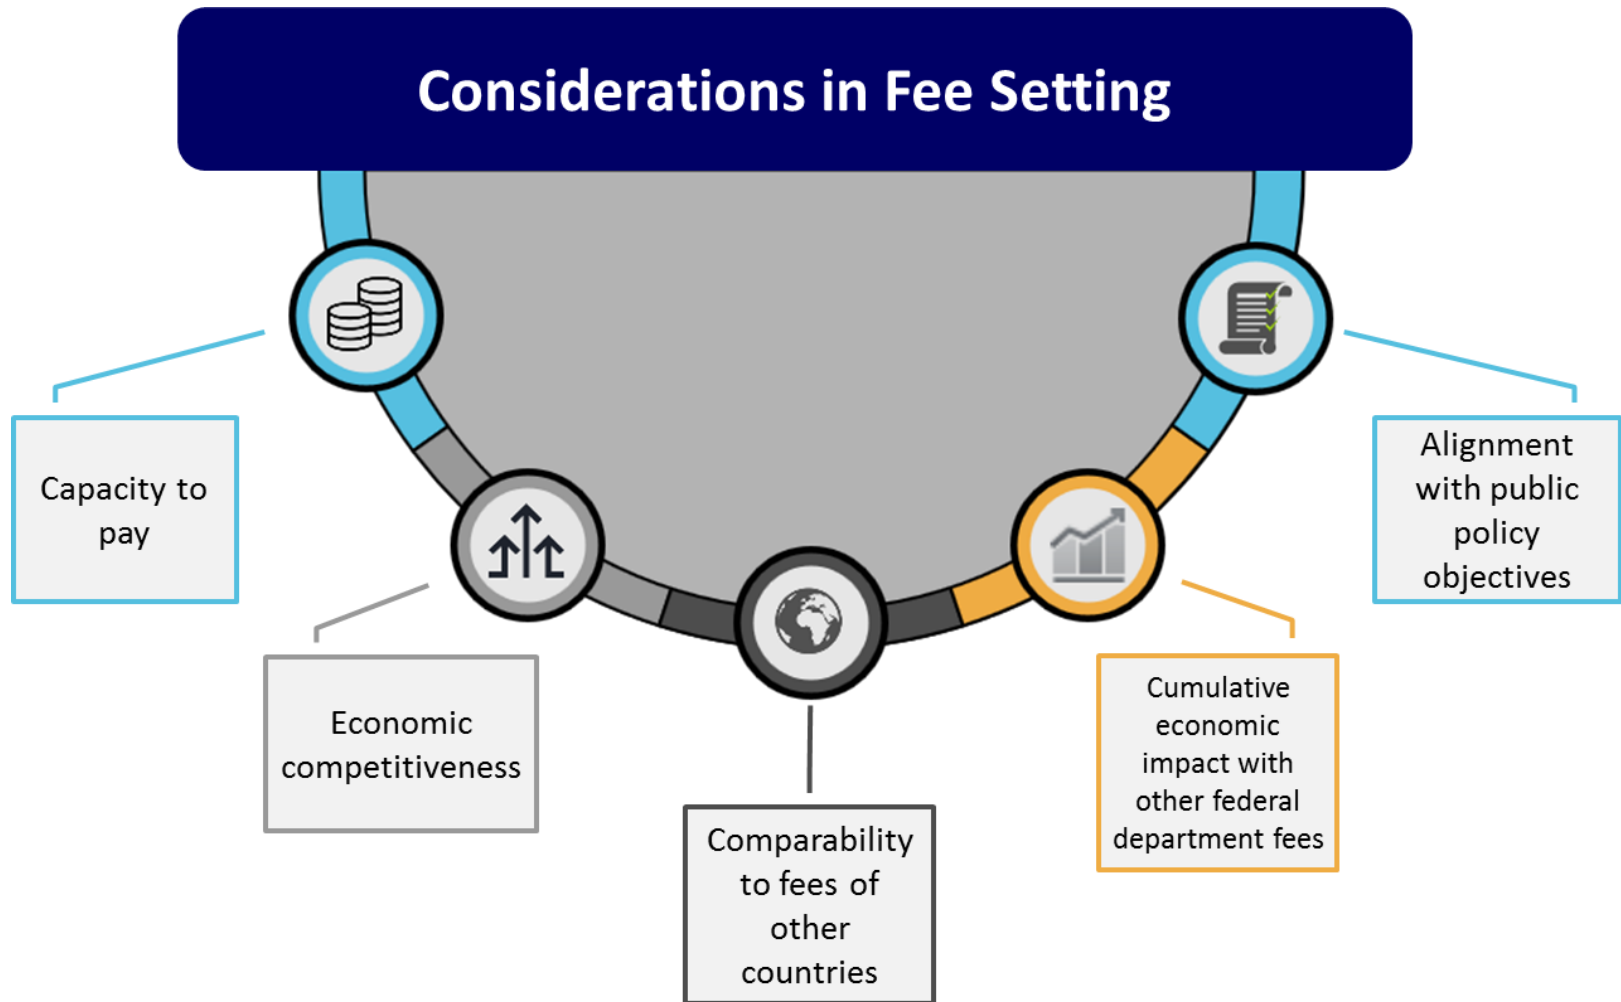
Considerations in Fee Setting

Capacity to pay

Economic competitiveness

Comparability to fees of other countries

Cumulative economic impact with other federal department fees

Alignment with public policy objectives